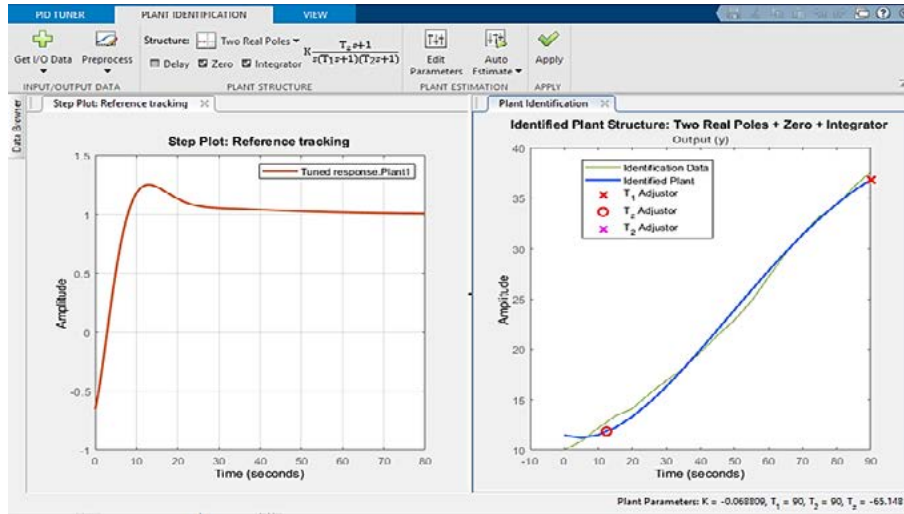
PID TUNER PLANT IDENTIFICATION VIEW

Get I/O Data Preprocess
INPUT/OUTPUT DATA

Structure: Two Real Poles $K\frac{T_z s+1}{s(T_1 s+1)(T_2 s+1)}$
Delay Zero Integrator
PLANT STRUCTURE

Edit Parameters Auto Estimate
PLANT ESTIMATION

Apply
APPLY

Data Browser

Step Plot: Reference tracking

Step Plot: Reference tracking

Tuned response.Plant1

Amplitude

1.5
1
0.5
0
-0.5
-1

0 10 20 30 40 50 60 70 80
Time (seconds)

Plant Identification

Identified Plant Structure: Two Real Poles + Zero + Integrator
Output (y)

Identification Data
Identified Plant
$T_1$ Adjustor
$T_z$ Adjustor
$T_2$ Adjustor

Amplitude

40
35
30
25
20
15
10

-10 0 10 20 30 40 50 60 70 80 90
Time (seconds)

Plant Parameters: K = -0.068809, $T_1$ = 90, $T_2$ = 90, $T_z$ = -65.148